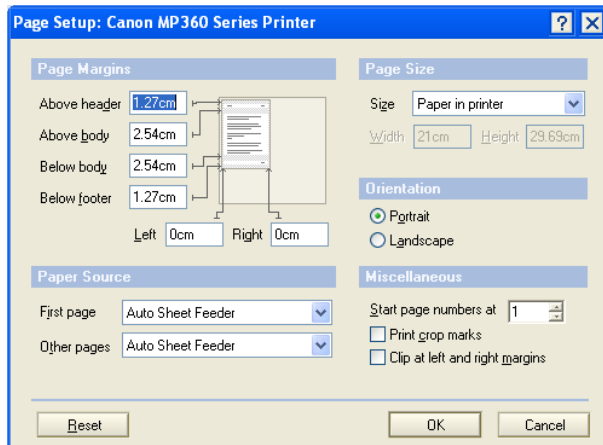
Page Setup: Canon MP360 Series Printer
? X

Page Margins
Above header 1.27cm
Above body 2.54cm
Below body 2.54cm
Below footer 1.27cm
Left 0cm Right 0cm

Page Size
Size Paper in printer
Width 21cm Height 29.69cm

Orientation
Portrait
Landscape

Paper Source
First page Auto Sheet Feeder
Other pages Auto Sheet Feeder

Miscellaneous
Start page numbers at 1
Print crop marks
Clip at left and right margins

Reset
OK
Cancel